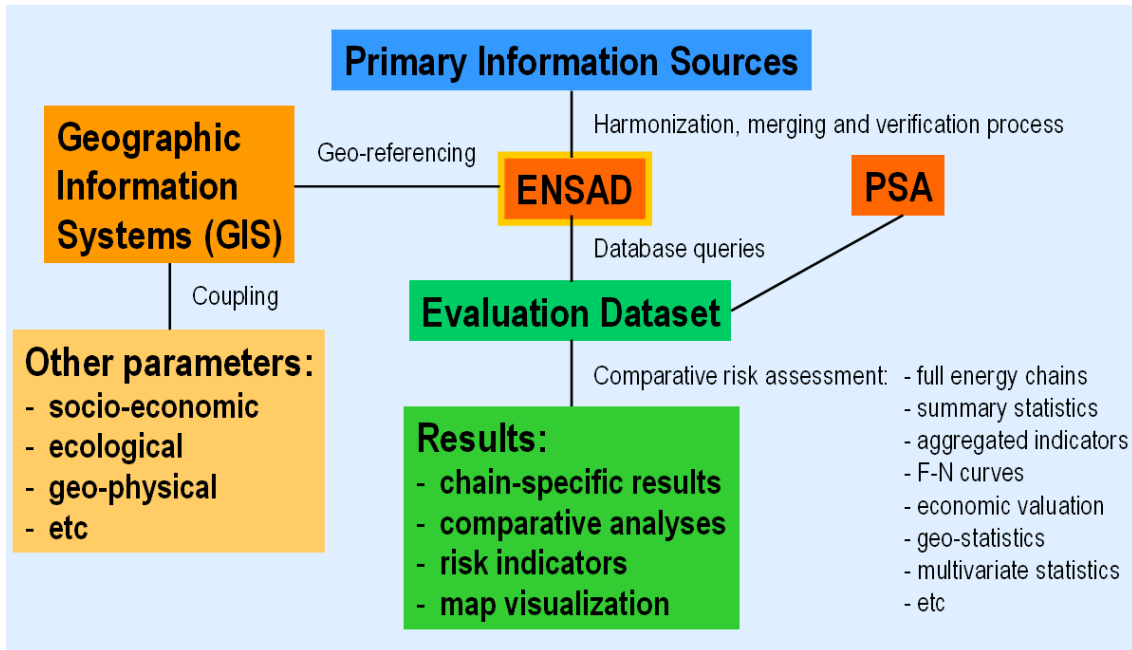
Primary Information Sources

Harmonization, merging and verification process

Geographic Information Systems (GIS)

Geo-referencing

ENSAD

PSA

Database queries

Coupling

Evaluation Dataset

Other parameters:
- socio-economic
- ecological
- geo-physical
- etc

Comparative risk assessment:
- full energy chains
- summary statistics
- aggregated indicators
- F-N curves
- economic valuation
- geo-statistics
- multivariate statistics
- etc

Results:
- chain-specific results
- comparative analyses
- risk indicators
- map visualization